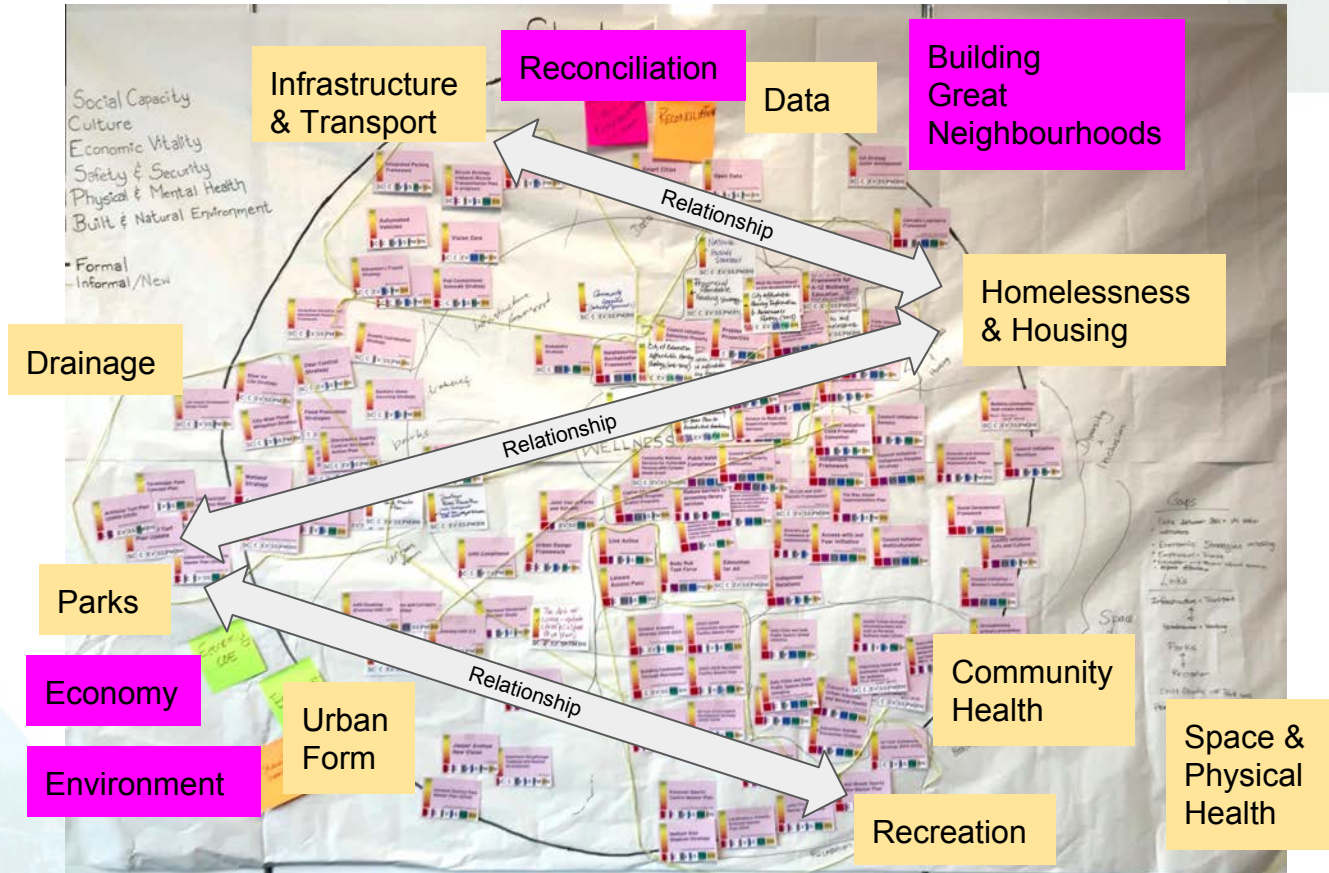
Infrastructure & Transport

Reconciliation

Data

Building Great Neighbourhoods

Social Capacity
Culture
Economic Vitality
Safety & Security
Physical & Mental Health
Built & Natural Environment

Formal
Informal/New

Relationship

Homelessness & Housing

Drainage

Relationship

WELLNESS

Parks

Relationship

Economy

Urban Form

Environment

Community Health

Space & Physical Health

Recreation